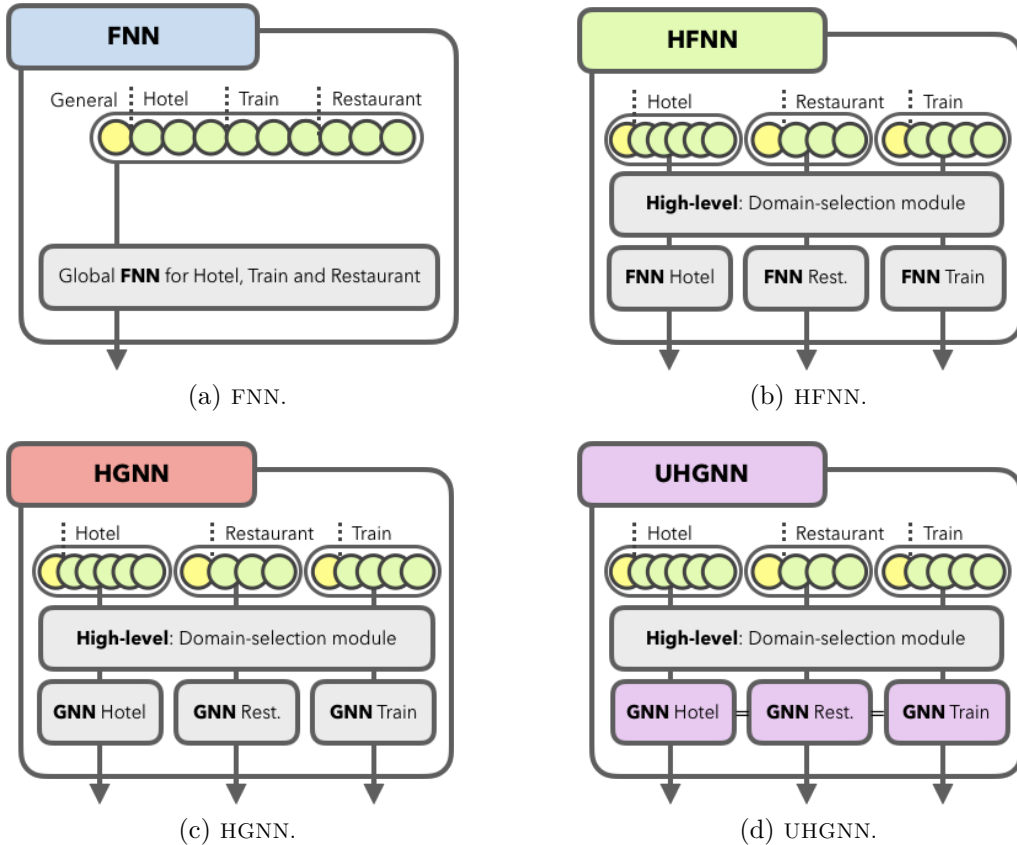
FNN

General Hotel Train Restaurant

Global **FNN** for Hotel, Train and Restaurant

(a) FNN.

HFNN

Hotel Restaurant Train

**High-level**: Domain-selection module

**FNN** Hotel **FNN** Rest. **FNN** Train

(b) HFNN.

HGNN

Hotel Restaurant Train

**High-level**: Domain-selection module

**GNN** Hotel **GNN** Rest. **GNN** Train

(c) HGNN.

UHGNN

Hotel Restaurant Train

**High-level**: Domain-selection module

**GNN** Hotel = **GNN** Rest. = **GNN** Train

(d) UHGNN.